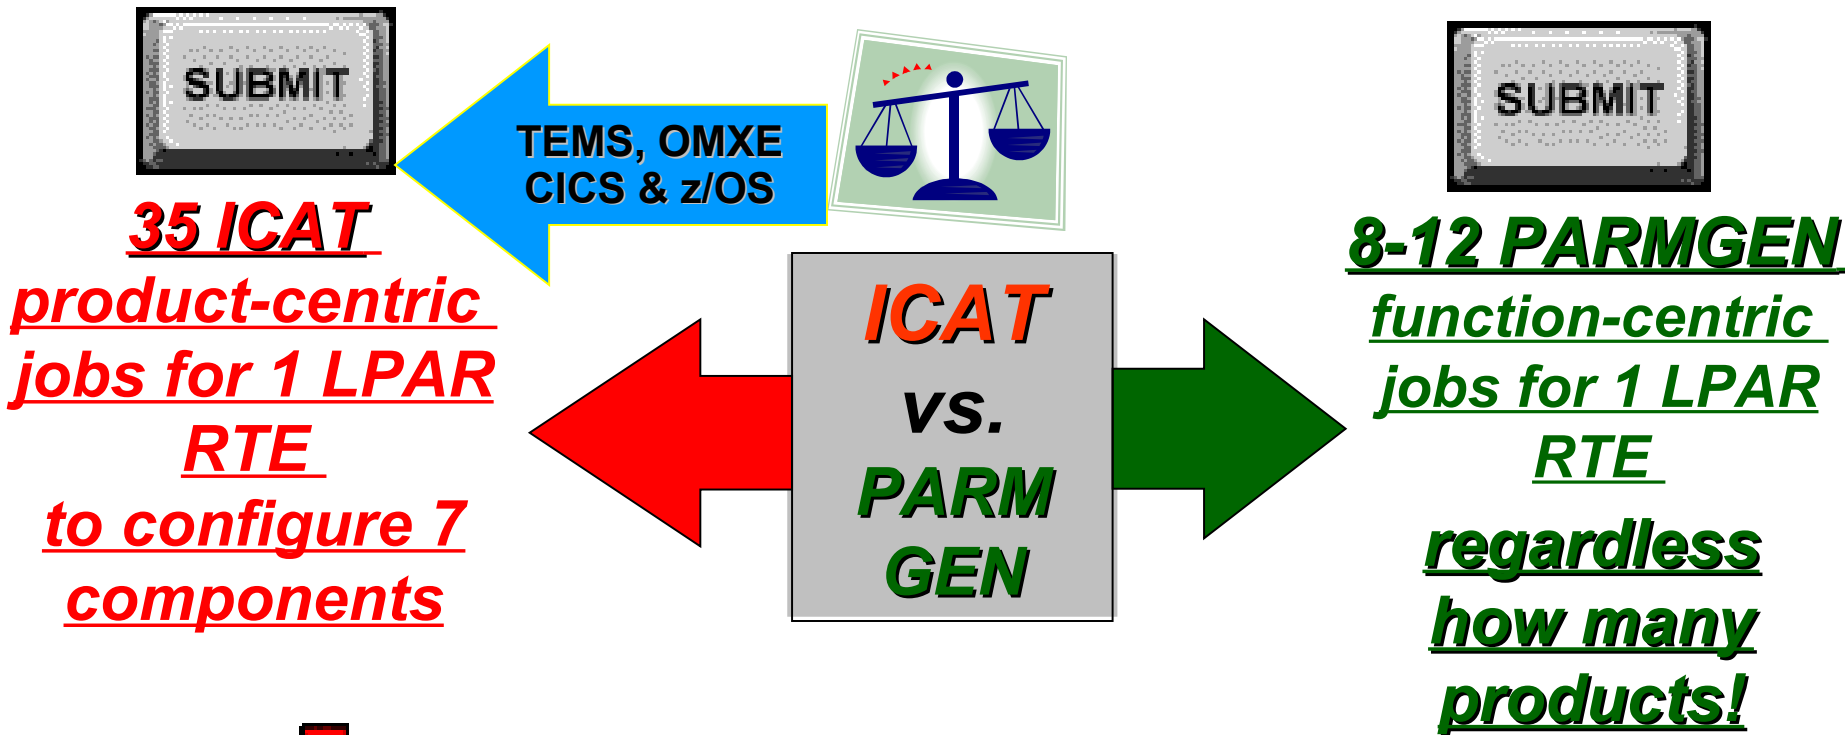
SUBMIT

35 ICAT product-centric jobs for 1 LPAR RTE to configure 7 components

TEMS, OMXE CICS & z/OS

ICAT vs. PARM GEN

SUBMIT

8-12 PARMGEN function-centric jobs for 1 LPAR RTE

regardless how many products!